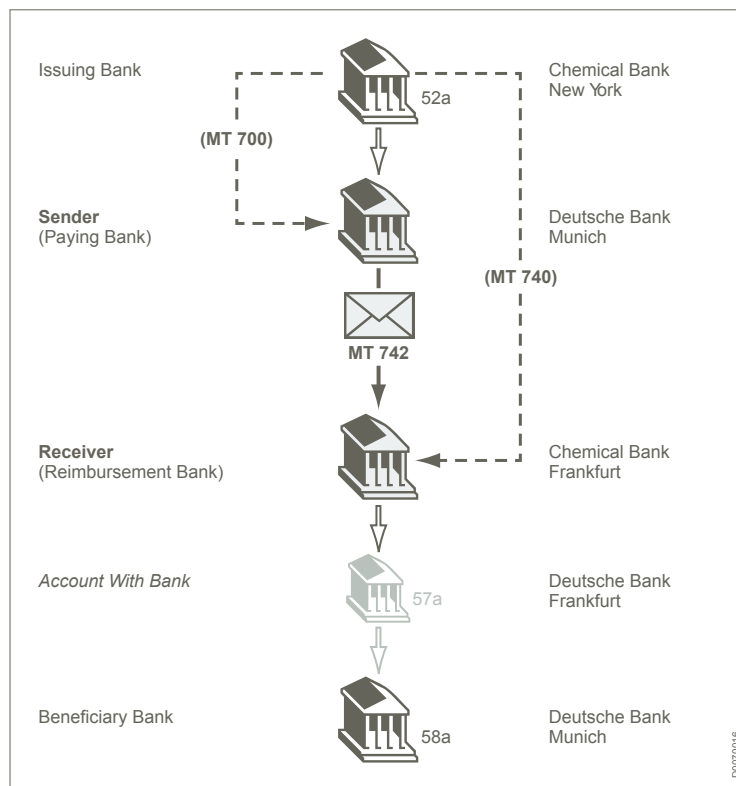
Issuing Bank

52a

Chemical Bank New York

(MT 700)

Sender (Paying Bank)

Deutsche Bank Munich

(MT 740)

MT 742

Receiver (Reimbursement Bank)

Chemical Bank Frankfurt

*Account With Bank*

57a

Deutsche Bank Frankfurt

Beneficiary Bank

58a

Deutsche Bank Munich

D0070016